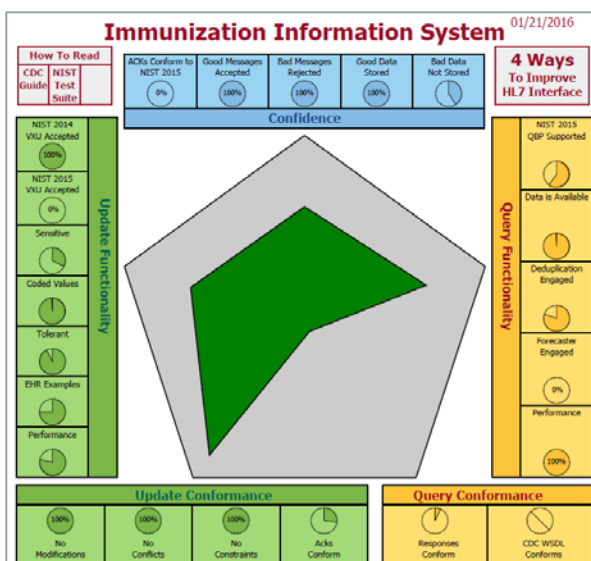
Immunization Information System

01/21/2016

How To Read

CDC Guide

NIST Test Suite

ACKs Conform to NIST 2015

0%

Good Messages Accepted

100%

Bad Messages Rejected

100%

Good Data Stored

100%

Bad Data Not Stored

4 Ways To Improve HL7 Interface

Confidence

NIST 2014 VXU Accepted

100%

NIST 2015 VXU Accepted

0%

Sensitive

Coded Values

Tolerant

EHR Examples

Performance

Update Functionality

Query Functionality

NIST 2015 QBP Supported

Data is Available

Deduplication Engaged

Forecaster Engaged

0%

Performance

100%

Update Conformance

100%

No Modifications

100%

No Conflicts

100%

No Constraints

Acks Conform

Query Conformance

Responses Conform

CDC WSDL Conforms